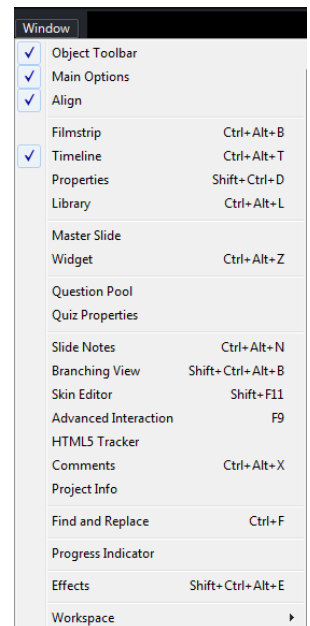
Window

Object Toolbar
Main Options
Align

Filmstrip Ctrl+Alt+B
Timeline Ctrl+Alt+T
Properties Shift+Ctrl+D
Library Ctrl+Alt+L

Master Slide
Widget Ctrl+Alt+Z

Question Pool
Quiz Properties

Slide Notes Ctrl+Alt+N
Branching View Shift+Ctrl+Alt+B
Skin Editor Shift+F11
Advanced Interaction F9
HTML5 Tracker
Comments Ctrl+Alt+X
Project Info

Find and Replace Ctrl+F

Progress Indicator

Effects Shift+Ctrl+Alt+E

Workspace